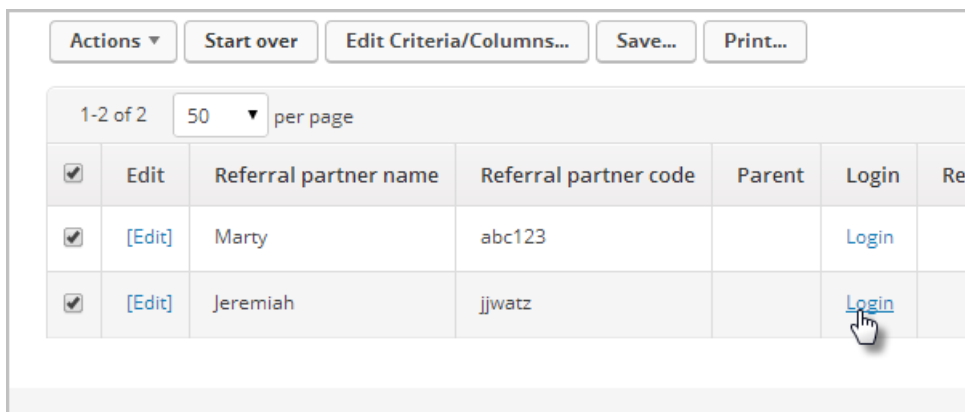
Actions ▾ | Start over | Edit Criteria/Columns... | Save... | Print...

1-2 of 2 | 50 ▾ | per page

| ☑ | Edit | Referral partner name | Referral partner code | Parent | Login | Re |
|---|---|---|---|---|---|---|
| ☑ | [Edit] | Marty | abc123 | | Login | |
| ☑ | [Edit] | Jeremiah | jjwatz | | Login | |